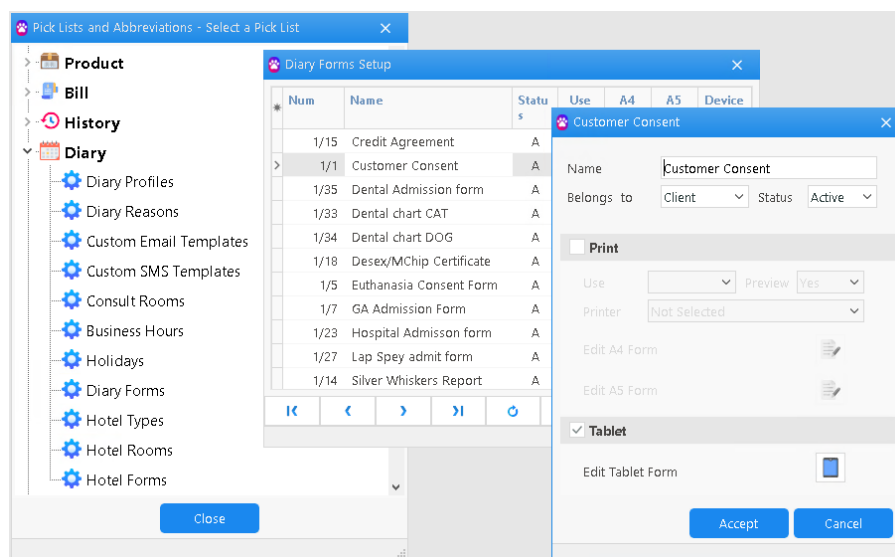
Pick Lists and Abbreviations - Select a Pick List

Product
Bill
History
Diary
Diary Profiles
Diary Reasons
Custom Email Templates
Custom SMS Templates
Consult Rooms
Business Hours
Holidays
Diary Forms
Hotel Types
Hotel Rooms
Hotel Forms

Close

Diary Forms Setup

| Num | Name | Status | Use | A4 | A5 | Device |
|---|---|---|---|---|---|---|
| 1/15 | Credit Agreement | A | | | | |
| 1/1 | Customer Consent | A | | | | |
| 1/35 | Dental Admission form | A | | | | |
| 1/33 | Dental chart CAT | A | | | | |
| 1/34 | Dental chart DOG | A | | | | |
| 1/18 | Desex/MChip Certificate | A | | | | |
| 1/5 | Euthanasia Consent Form | A | | | | |
| 1/7 | GA Admission Form | A | | | | |
| 1/23 | Hospital Admisson form | A | | | | |
| 1/27 | Lap Spey admit form | A | | | | |
| 1/14 | Silver Whiskers Report | A | | | | |

Customer Consent

Name Customer Consent
Belongs to Client Status Active

Print
Use Preview Yes
Printer Not Selected
Edit A4 Form
Edit A5 Form

Tablet
Edit Tablet Form

Accept Cancel